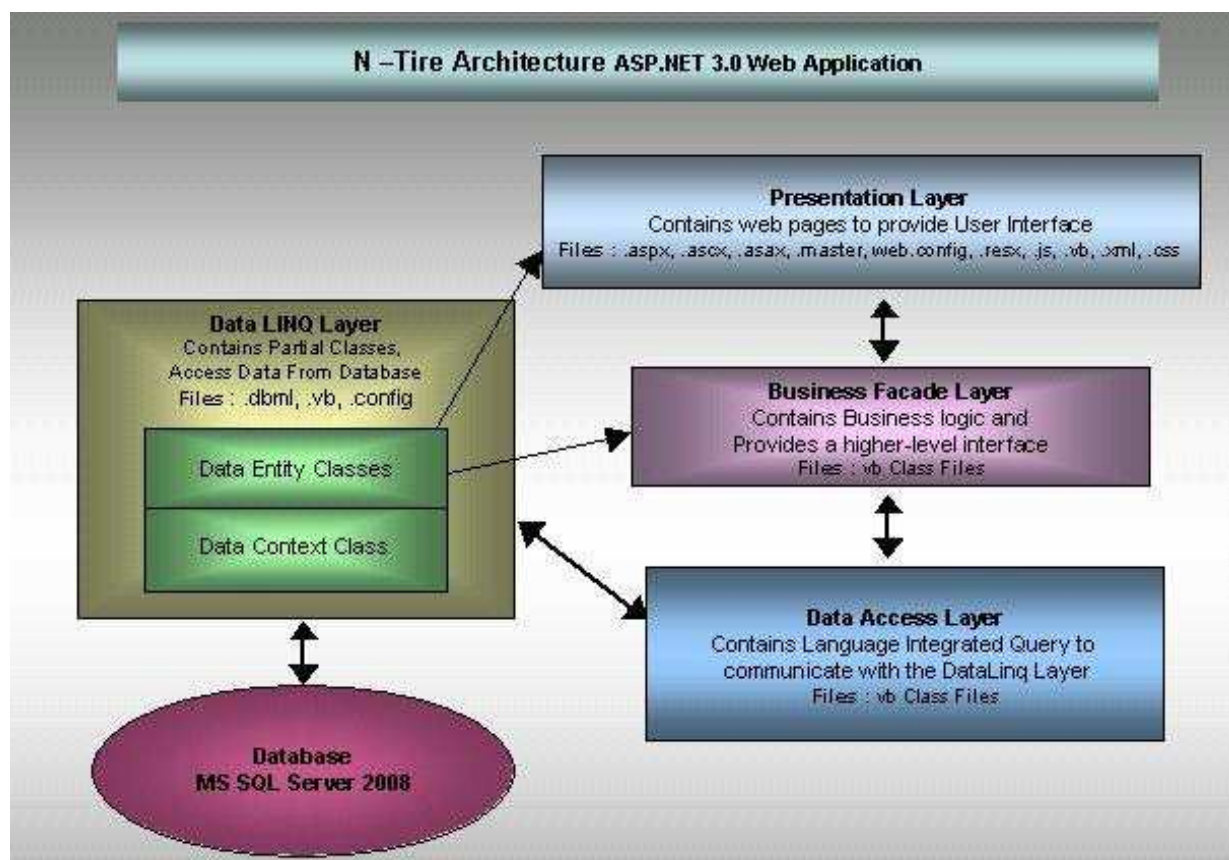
N –Tire Architecture ASP.NET 3.0 Web Application

Presentation Layer
Contains web pages to provide User Interface
Files : .aspx, .ascx, .asax, .master, web.config, .resx, .js, .vb, .xml, .css

Data LINQ Layer
Contains Partial Classes, Access Data From Database
Files : .dbml, .vb, .config

Data Entity Classes

Data Context Class

Business Facade Layer
Contains Business logic and Provides a higher-level interface
Files : vb Class Files

Data Access Layer
Contains Language Integrated Query to communicate with the DataLinq Layer
Files : vb Class Files

Database
MS SQL Server 2008